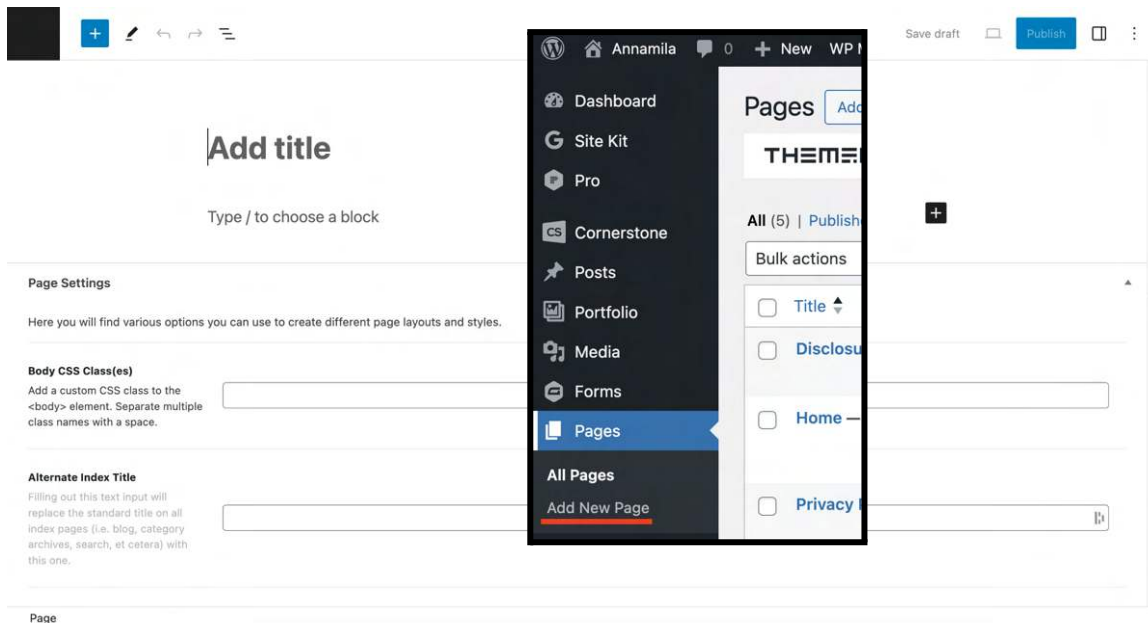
Save draft Publish

Add title

Type / to choose a block

Page Settings

Here you will find various options you can use to create different page layouts and styles.

Body CSS Class(es)

Add a custom CSS class to the <body> element. Separate multiple class names with a space.

Alternate Index Title

Filling out this text input will replace the standard title on all index pages (i.e. blog, category archives, search, et cetera) with this one.

Page

Annamila 0 New WP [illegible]

Dashboard

Site Kit

Pro

Cornerstone

Posts

Portfolio

Media

Forms

Pages

All Pages

Add New Page

Pages Add

THEME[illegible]

All (5) | Publish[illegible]

Bulk actions

Title

Disclosu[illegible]

Home –

Privacy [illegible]